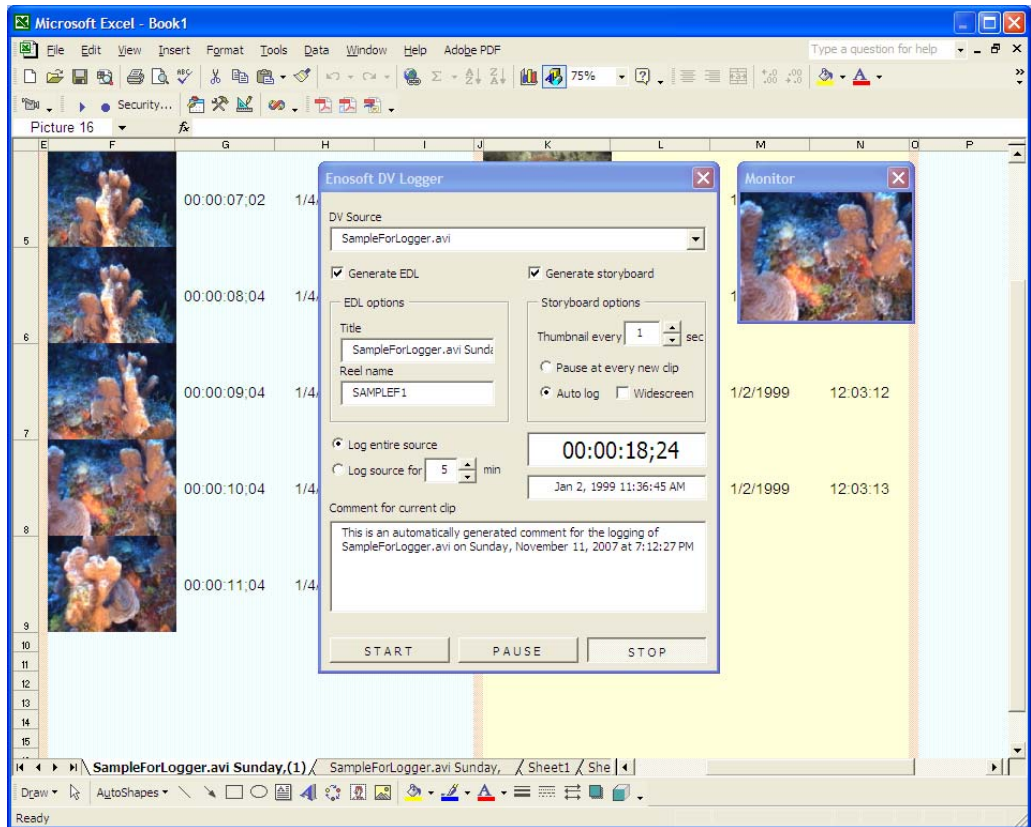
Microsoft Excel - Book1

File Edit View Insert Format Tools Data Window Help Adobe PDF

Type a question for help

75%

Security...

Picture 16

E F G H I J K L M N O P

00:00:07;02 1/4

5

00:00:08;04 1/4

6

00:00:09;04 1/4 1/2/1999 12:03:12

7

00:00:10;04 1/4 1/2/1999 12:03:13

8

00:00:11;04 1/4

9
10
11
12
13
14
15

Enosoft DV Logger

DV Source

SampleForLogger.avi

Generate EDL

Generate storyboard

EDL options

Title

SampleForLogger.avi Sunda

Reel name

SAMPLEF1

Storyboard options

Thumbnail every 1 sec

Pause at every new clip

Auto log

Widescreen

Log entire source

Log source for 5 min

00:00:18;24

Jan 2, 1999 11:36:45 AM

Comment for current clip

This is an automatically generated comment for the logging of SampleForLogger.avi on Sunday, November 11, 2007 at 7:12:27 PM

START

PAUSE

STOP

Monitor

SampleForLogger.avi Sunday,(1) SampleForLogger.avi Sunday, Sheet1 She

Draw AutoShapes

Ready